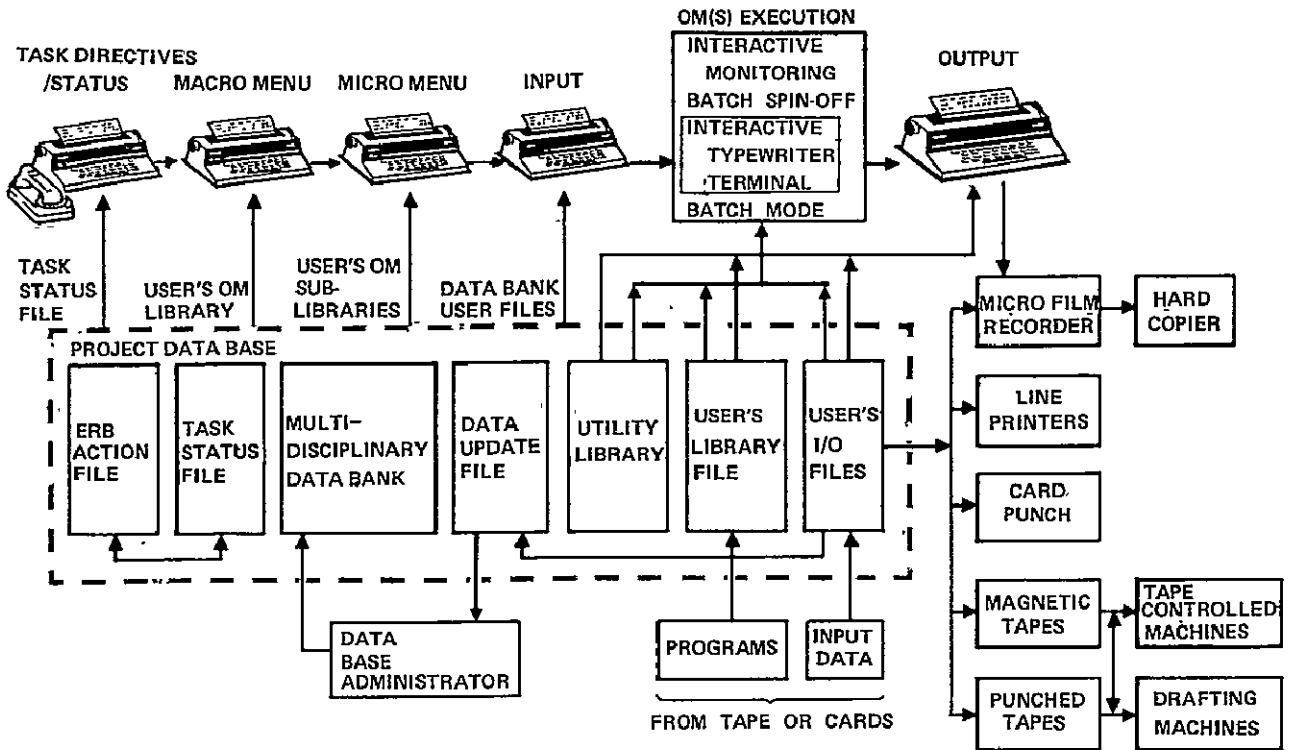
TASK DIRECTIVES /STATUS

MACRO MENU

MICRO MENU

INPUT

OM(S) EXECUTION
INTERACTIVE MONITORING
BATCH SPIN-OFF
INTERACTIVE TYPEWRITER TERMINAL
BATCH MODE

OUTPUT

TASK STATUS FILE

USER'S OM LIBRARY

USER'S OM SUB-LIBRARIES

DATA BANK USER FILES

PROJECT DATA BASE

ERB ACTION FILE

TASK STATUS FILE

MULTI-DISCIPLINARY DATA BANK

DATA UPDATE FILE

UTILITY LIBRARY

USER'S LIBRARY FILE

USER'S I/O FILES

MICRO FILM RECORDER

HARD COPIER

LINE PRINTERS

CARD PUNCH

MAGNETIC TAPES

TAPE CONTROLLED MACHINES

PUNCHED TAPES

DRAFTING MACHINES

DATA BASE ADMINISTRATOR

PROGRAMS

INPUT DATA

FROM TAPE OR CARDS